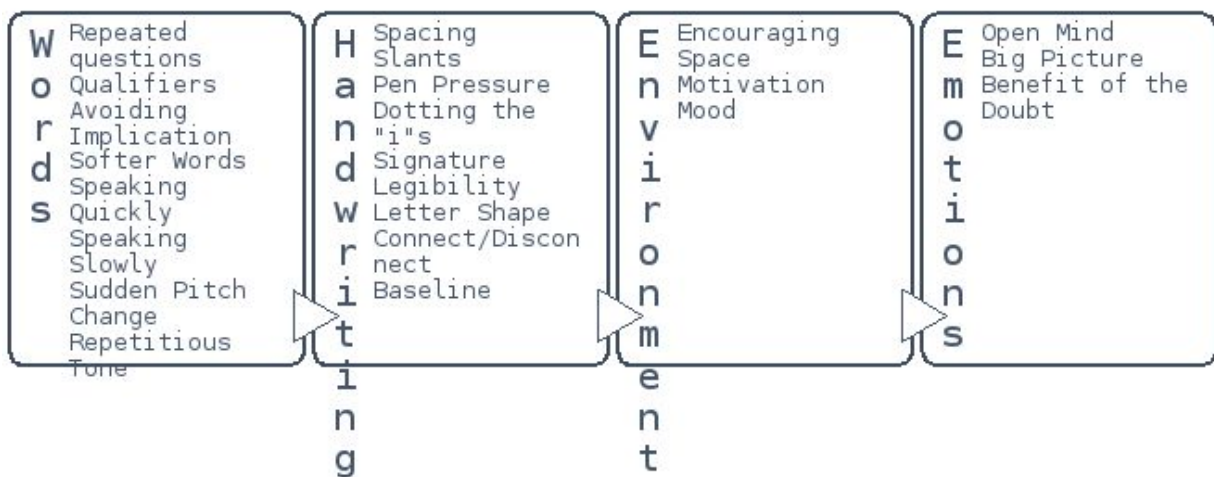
Words

Repeated questions
Qualifiers
Avoiding Implication
Softer Words
Speaking Quickly
Speaking Slowly
Sudden Pitch Change
Repetitious Tone

Handwriting

Spacing
Slants
Pen Pressure
Dotting the "i"s
Signature
Legibility
Letter Shape
Connect/Disconnect
Baseline

Environment

Encouraging Space
Motivation
Mood

Emotions

Open Mind
Big Picture
Benefit of the Doubt